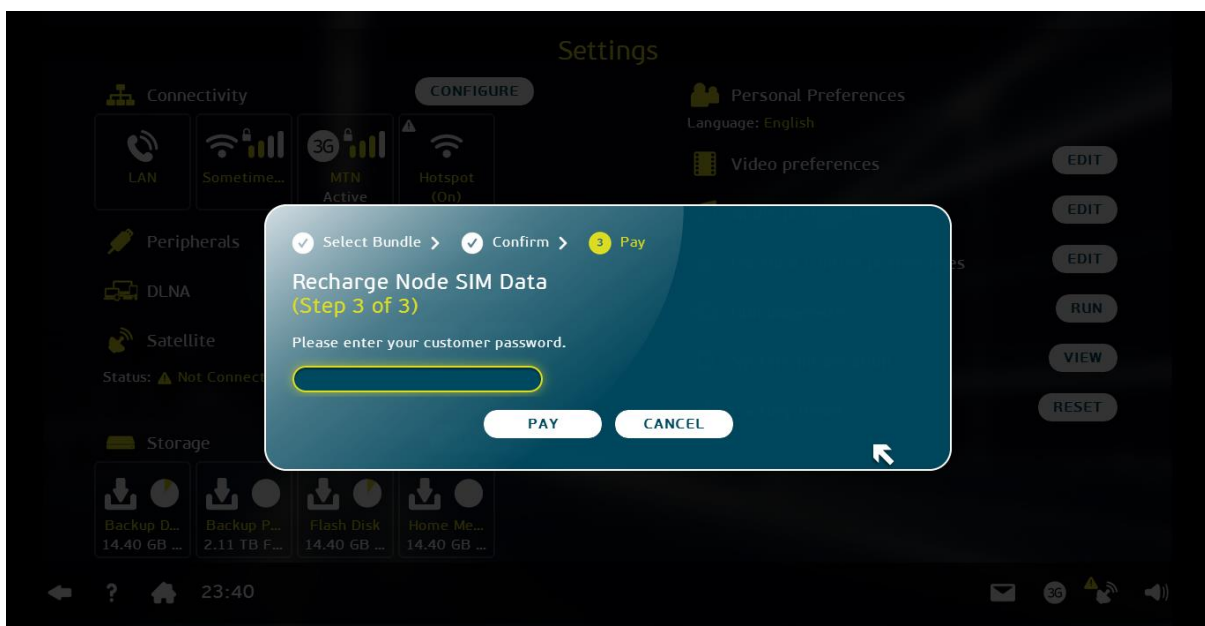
Settings

Connectivity

CONFIGURE

LAN

Sometime...

3G

MTN Active

Hotspot (On)

Peripherals

DLNA

Satellite

Status: Not Connect

Storage

Backup D... 14.40 GB ...

Backup P... 2.11 TB F...

Flash Disk 14.40 GB ...

Home Me... 14.40 GB ...

Personal Preferences

Language: English

Video preferences

EDIT

EDIT

es

EDIT

RUN

VIEW

RESET

Select Bundle > Confirm > 3 Pay

Recharge Node SIM Data
(Step 3 of 3)

Please enter your customer password.

PAY

CANCEL

23:40

3G